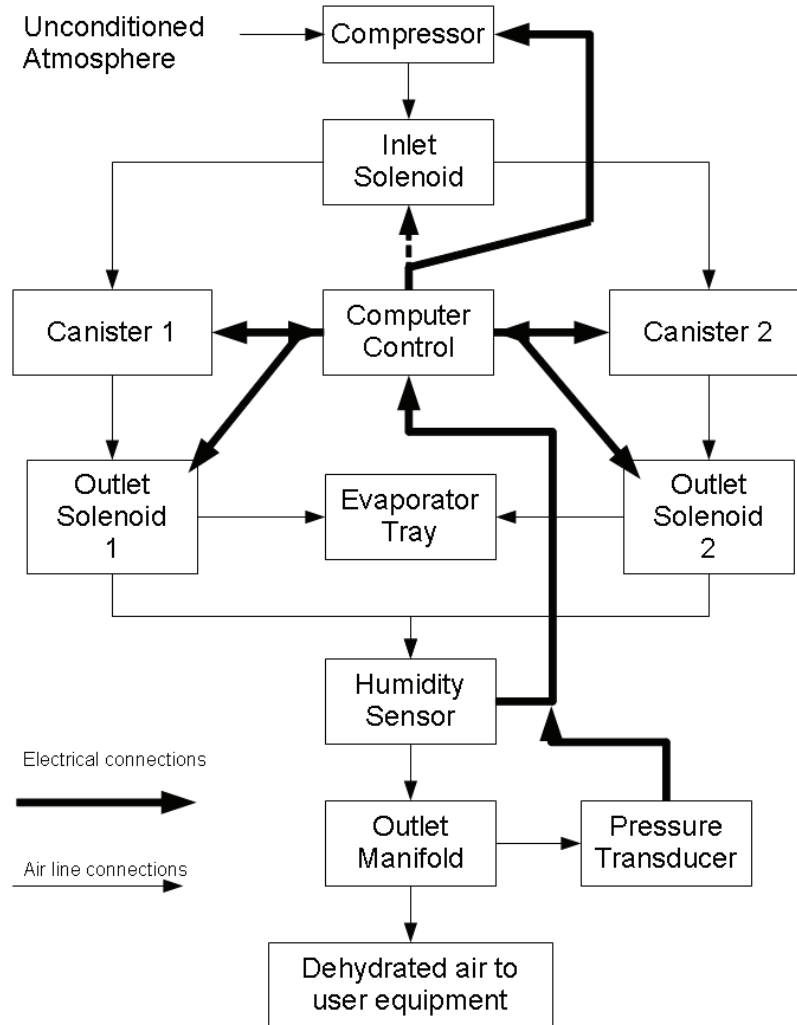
Unconditioned Atmosphere

Compressor

Inlet Solenoid

Canister 1

Computer Control

Canister 2

Outlet Solenoid 1

Evaporator Tray

Outlet Solenoid 2

Humidity Sensor

Electrical connections

Outlet Manifold

Pressure Transducer

Air line connections

Dehydrated air to user equipment